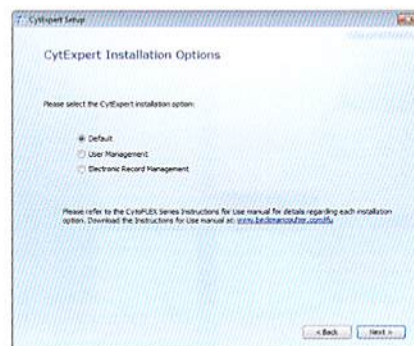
CytExpert Setup

CytExpert Installation Options

Please select the CytExpert installation option:

Default

User Management

Electronic Record Management

Please refer to the CytoFLEX Series Instructions for Use manual for details regarding each installation option. Download the Instructions for Use manual at: www.beckmancoulter.com/ifu

< Back

Next >